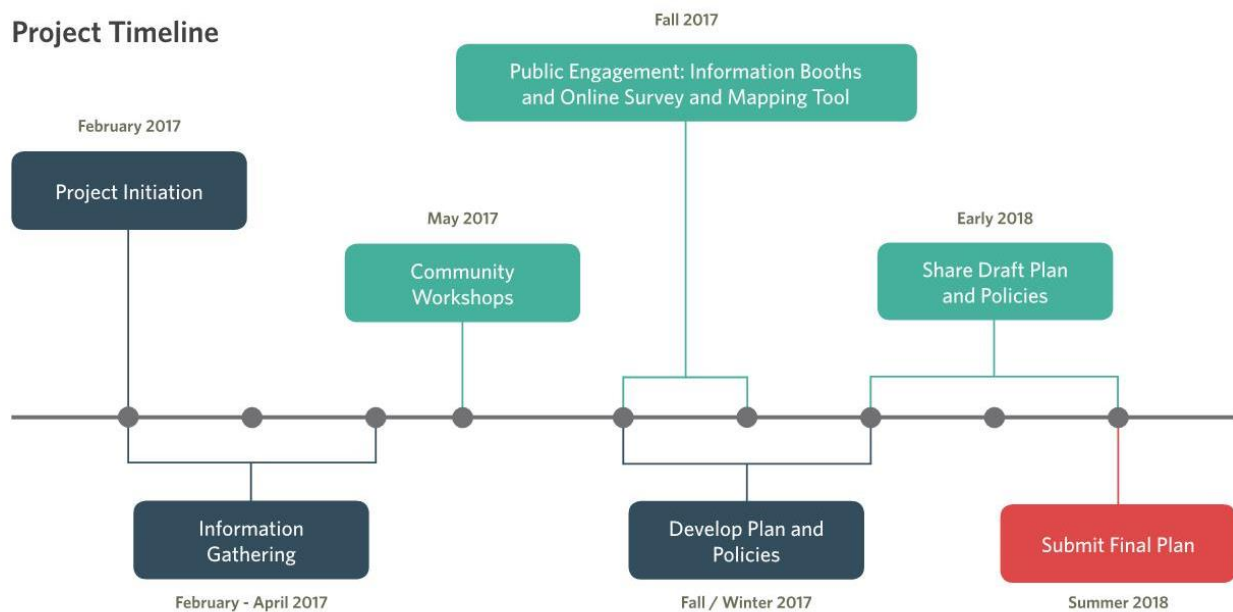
Project Timeline

Fall 2017

Public Engagement: Information Booths and Online Survey and Mapping Tool

February 2017

Project Initiation

May 2017

Community Workshops

Early 2018

Share Draft Plan and Policies

Information Gathering

February - April 2017

Develop Plan and Policies

Fall / Winter 2017

Submit Final Plan

Summer 2018